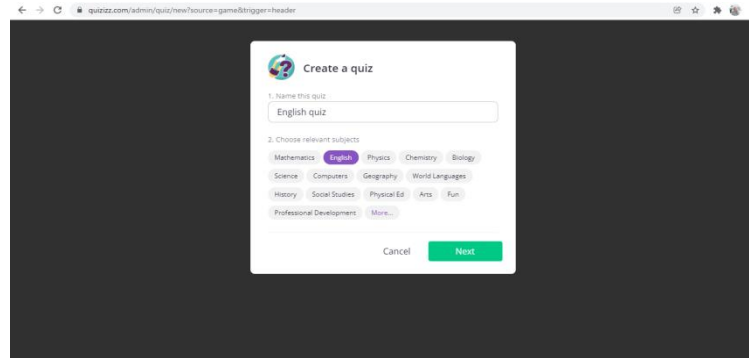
quizizz.com/admin/quiz/new?source=game&trigger=header

Create a quiz

1. Name this quiz

English quiz

2. Choose relevant subjects

Mathematics English Physics Chemistry Biology Science Computers Geography World Languages History Social Studies Physical Ed Arts Fun Professional Development More...

Cancel Next